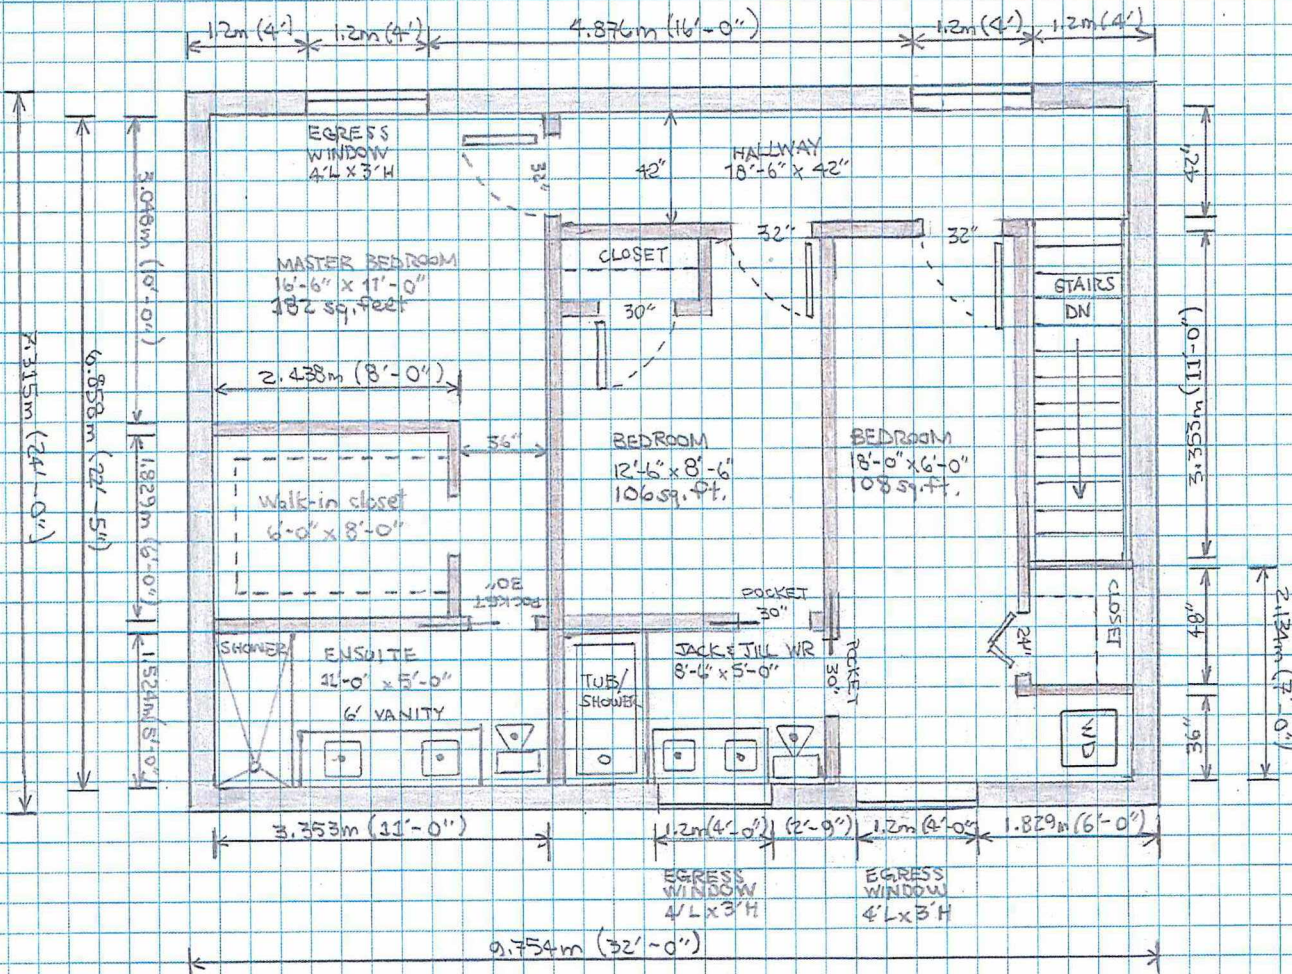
1.2m (4') 1.2m (4') 4.876m (16'-0") 1.2m (4') 1.2m (4')

7.315m (24'-0")
6.858m (22'-5")
3.048m (10'-0")
1.829m (6'-0")
1.524m (5'-0")

EGRESS WINDOW 4'L x 3'H

32"

42"

HALLWAY 18'-6" x 42"

42"

MASTER BEDROOM 16'-6" x 11'-0" 182 sq. feet

CLOSET

32"

32"

STAIRS DN

30"

2.438m (8'-0")

3.353m (11'-0")

36"

BEDROOM 12'-6" x 8'-6" 106 sq. ft.

BEDROOM 18'-0" x 6'-0" 108 sq. ft.

Walk-in closet 6'-0" x 8'-0"

POCKET 30"

POCKET 30"

CLOSET

48"

2.134m (7'-0")

24"

SHOWER

ENSUITE 11'-0" x 5'-0"

6' VANITY

TUB/ SHOWER

JACK & JILL WR 8'-6" x 5'-0"

POCKET 30"

W/D

36"

3.353m (11'-0")

1.2m (4'-0") (2'-9") 1.2m (4'-0") 1.829m (6'-0")

EGRESS WINDOW 4'L x 3'H

EGRESS WINDOW 4'L x 3'H

9.754m (32'-0")